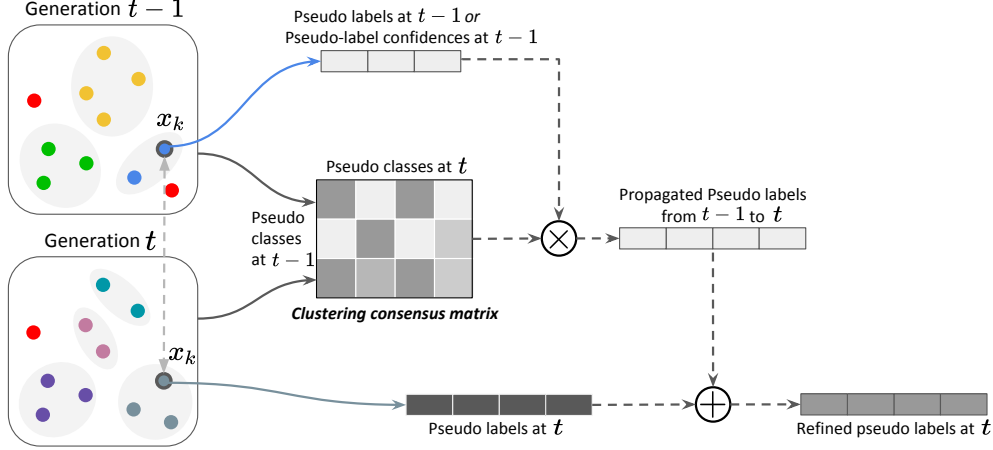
Generation $t-1$

Pseudo labels at $t-1$ *or* Pseudo-label confidences at $t-1$

$x_k$

Pseudo classes at $t$

Pseudo classes at $t-1$

Propagated Pseudo labels from $t-1$ to $t$

Generation $t$

*Clustering consensus matrix*

$x_k$

Pseudo labels at $t$

Refined pseudo labels at $t$